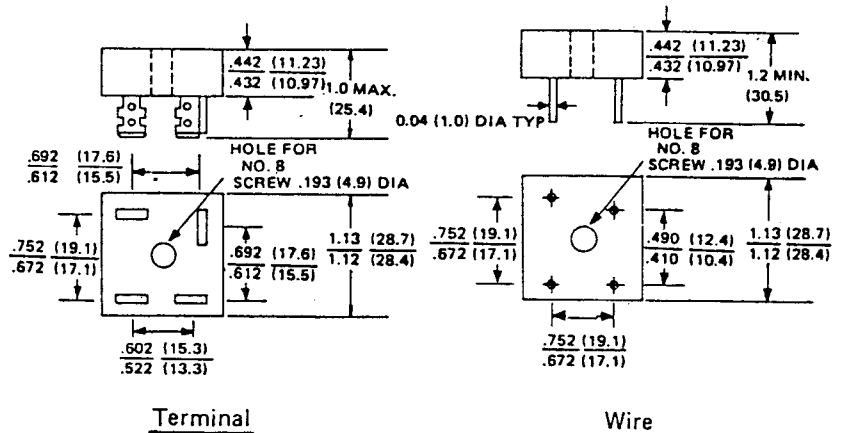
.442 (11.23)
.432 (10.97)
1.0 MAX.
(25.4)

.442 (11.23)
.432 (10.97)
1.2 MIN.
(30.5)

0.04 (1.0) DIA TYP

.692 (17.6)
.612 (15.5)

HOLE FOR NO. 8 SCREW .193 (4.9) DIA

HOLE FOR NO. 8 SCREW .193 (4.9) DIA

.752 (19.1)
.672 (17.1)

.692 (17.6)
.612 (15.5)

1.13 (28.7)
1.12 (28.4)

.752 (19.1)
.672 (17.1)

.490 (12.4)
.410 (10.4)

1.13 (28.7)
1.12 (28.4)

.602 (15.3)
.522 (13.3)

.752 (19.1)
.672 (17.1)

Terminal

Wire